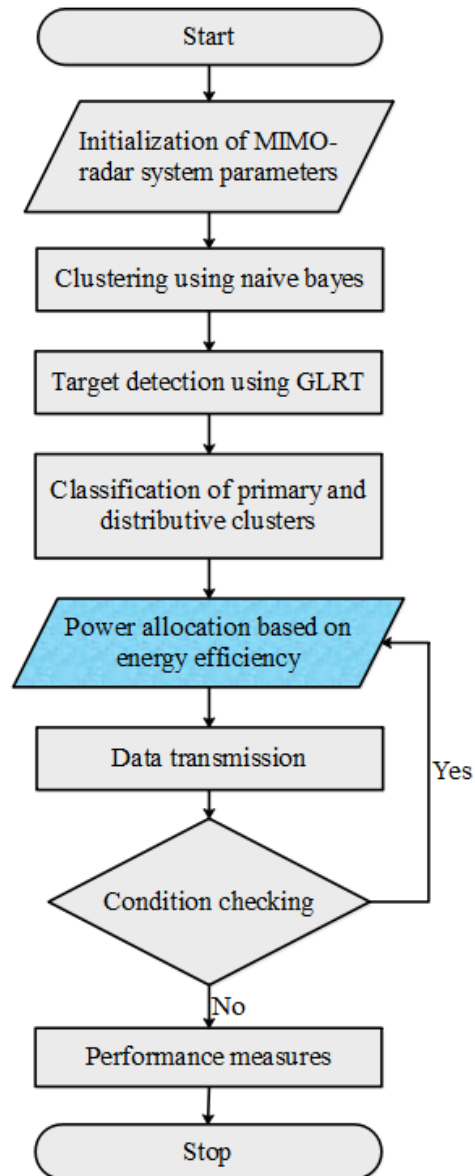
Start

Initialization of MIMO-radar system parameters

Clustering using naive bayes

Target detection using GLRT

Classification of primary and distributive clusters

Power allocation based on energy efficiency

Data transmission

Yes

Condition checking

No

Performance measures

Stop